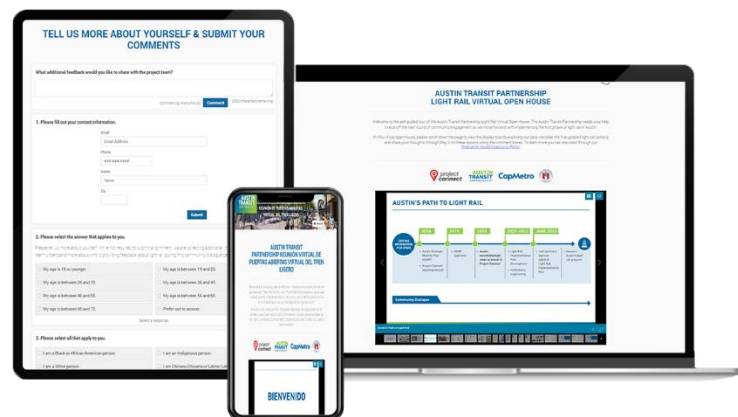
TELL US MORE ABOUT YOURSELF & SUBMIT YOUR COMMENTS

What additional feedback would you like to share with the project team?

Comment

1. Please fill out your contact information.

Email

Email Address

Phone

Name

Zip

Submit

2. Please select the answer that applies to you.

My age is 18 or younger.

My age is between 19 and 25.

My age is between 26 and 35.

My age is between 36 and 45.

My age is between 46 and 55.

My age is between 56 and 65.

My age is between 66 and 75.

Prefer not to answer.

Select a response

3. Please select all that apply to you.

I am a Black or African American person.

I am an Indigenous person.

I am a White person.

AUSTIN TRANSIT PARTNERSHIP LIGHT RAIL VIRTUAL OPEN HOUSE

project connect

AUSTIN TRANSIT PARTNERSHIP

CapMetro

AUSTIN'S PATH TO LIGHT RAIL

2016

2018

2020

2021-2022

JUNE 2022

Community Dialogue

AUSTIN TRANSIT PARTNERSHIP REUNIÓN VIRTUAL DE PUERTAS ABIERTAS VIRTUAL DEL TREN LIGERO

project connect

CapMetro

BIENVENIDO